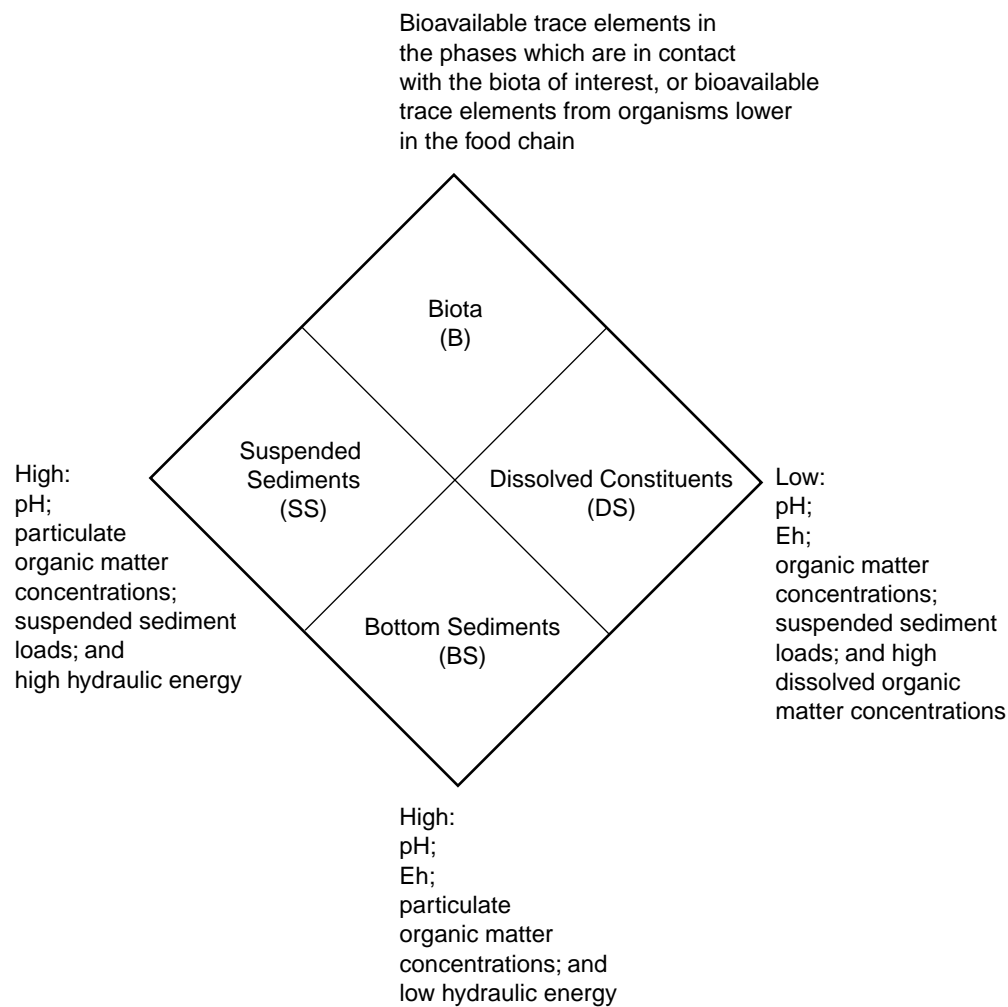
Bioavailable trace elements in the phases which are in contact with the biota of interest, or bioavailable trace elements from organisms lower in the food chain

Biota
(B)

High:
pH;
particulate organic matter concentrations;
suspended sediment loads; and
high hydraulic energy

Suspended Sediments
(SS)

Dissolved Constituents
(DS)

Low:
pH;
Eh;
organic matter concentrations;
suspended sediment loads; and high dissolved organic matter concentrations

Bottom Sediments
(BS)

High:
pH;
Eh;
particulate organic matter concentrations; and
low hydraulic energy